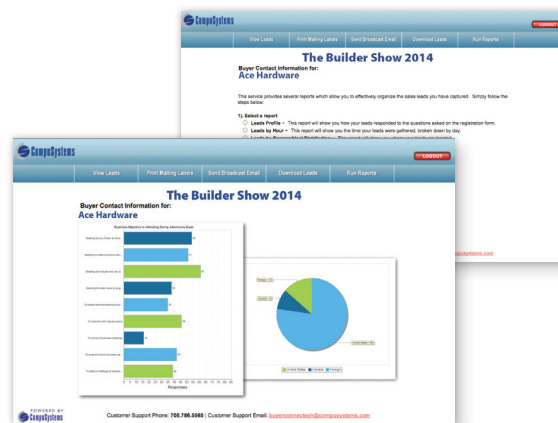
CompuSystems

LOGOUT

View Leads | Print Mailing Labels | Send Broadcast Email | Download Leads | Run Reports

The Builder Show 2014

Buyer Contact Information for:
Ace Hardware

This service provides several reports which allow you to effectively organize the sales leads you have captured. Simply follow the steps below:

1). Select a report

Leads Profile - This report will show you how your leads responded to the questions asked on the registration form.

Leads by Hour - This report will show you the time your leads were gathered, broken down by day.

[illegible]

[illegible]compusystems.com

CompuSystems

LOGOUT

View Leads | Print Mailing Labels | Send Broadcast Email | Download Leads | Run Reports

The Builder Show 2014

Buyer Contact Information for:
Ace Hardware

Business Objective in Attending During Admissions Days

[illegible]

Responses

0 5 10 15 20 25 30 35 40 45 50 55 60 65 70 75 80

United States | Canada | Foreign

POWERED BY
CompuSystems

Customer Support Phone: 708.786.5565 | Customer Support Email: buyersconnectech@compusystems.com